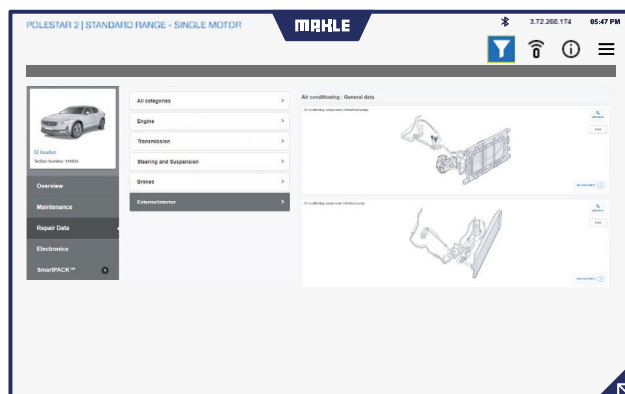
POLESTAR 2 | STANDARD RANGE - SINGLE MOTOR

MAHLE

3.72.268.174 05:47 PM

Overview
Maintenance
Repair Data
Electronics
SmartPACK™

All categories
Engine
Transmission
Steering and Suspension
Brakes
Exterior/Interior

Air conditioning : General data

Print

Print